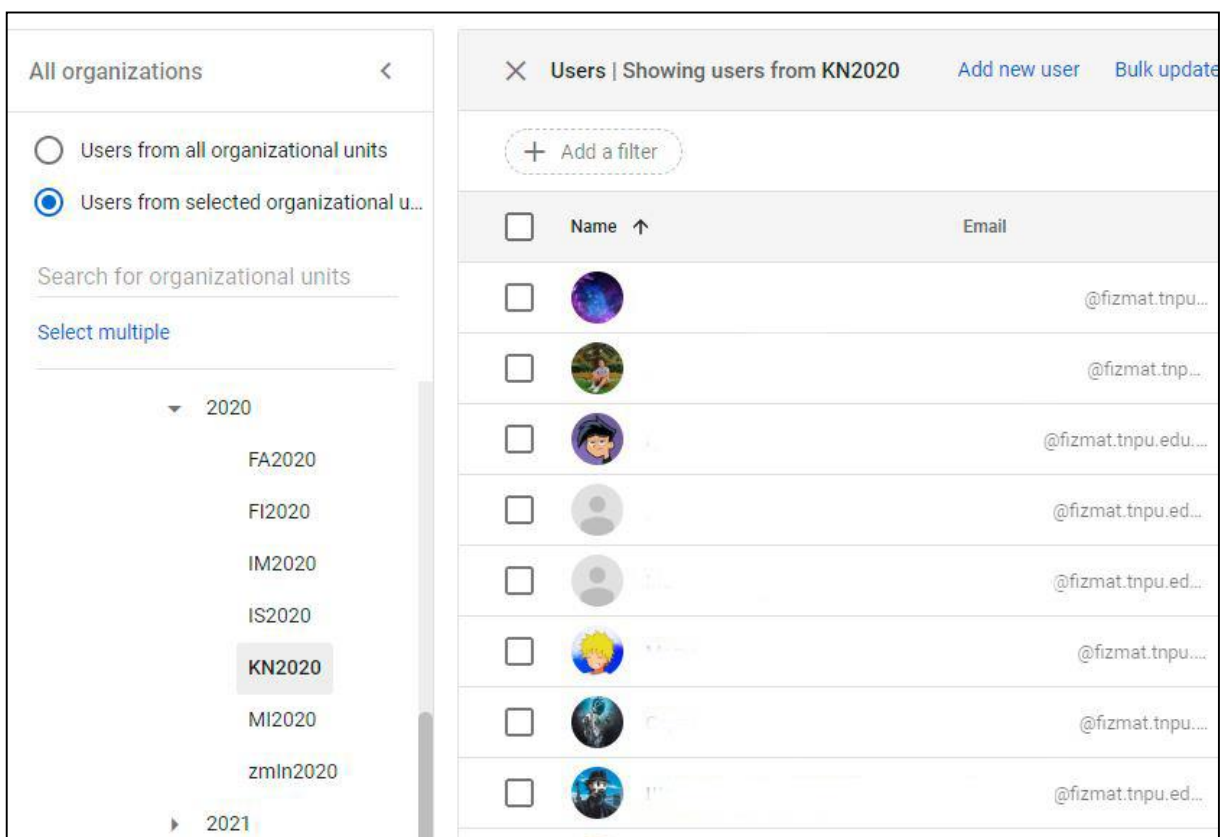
All organizations

Users from all organizational units

Users from selected organizational u...

Search for organizational units

Select multiple

2020

FA2020

FI2020

IM2020

IS2020

KN2020

MI2020

zmIn2020

2021

Users | Showing users from KN2020

Add new user

Bulk update

Add a filter

| | Name ↑ | Email |
|---|---|---|
| | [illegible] | @fizmat.tnpu... |
| | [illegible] | @fizmat.tnp... |
| | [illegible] | @fizmat.tnpu.edu... |
| | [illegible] | @fizmat.tnpu.ed... |
| | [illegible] | @fizmat.tnpu.ed... |
| | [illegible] | @fizmat.tnpu... |
| | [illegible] | @fizmat.tnpu... |
| | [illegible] | @fizmat.tnpu.ed... |